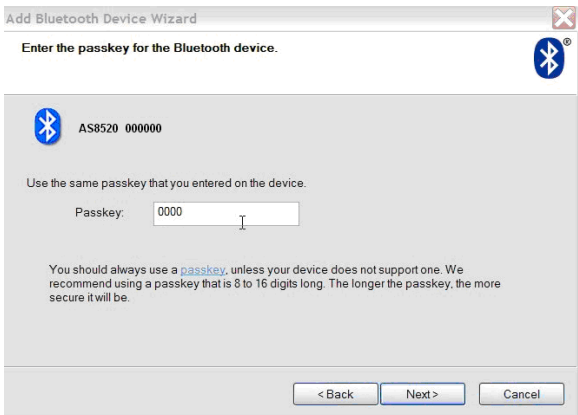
Add Bluetooth Device Wizard

Enter the passkey for the Bluetooth device.

AS8520 000000

Use the same passkey that you entered on the device.

Passkey: 0000

You should always use a passkey, unless your device does not support one. We recommend using a passkey that is 8 to 16 digits long. The longer the passkey, the more secure it will be.

< Back Next > Cancel